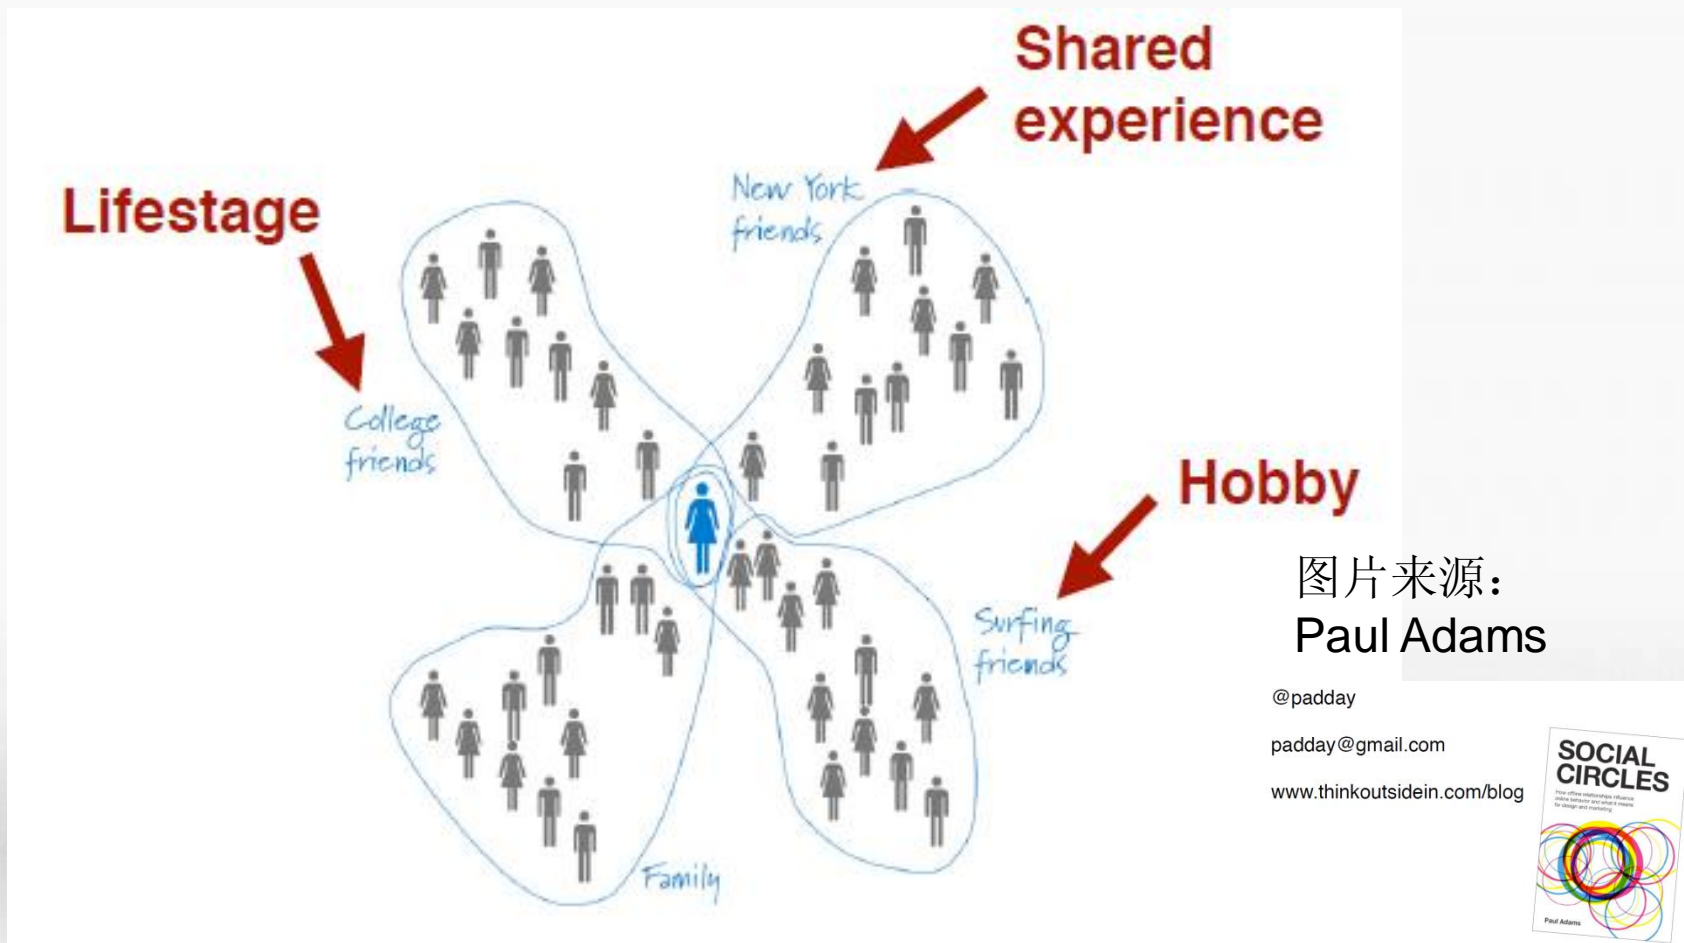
Shared experience

Lifestage

New York friends

College friends

Hobby

Surfing friends

Family

图片来源：
Paul Adams

@padday

padday@gmail.com

www.thinkoutsidein.com/blog

SOCIAL CIRCLES

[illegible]

Paul Adams